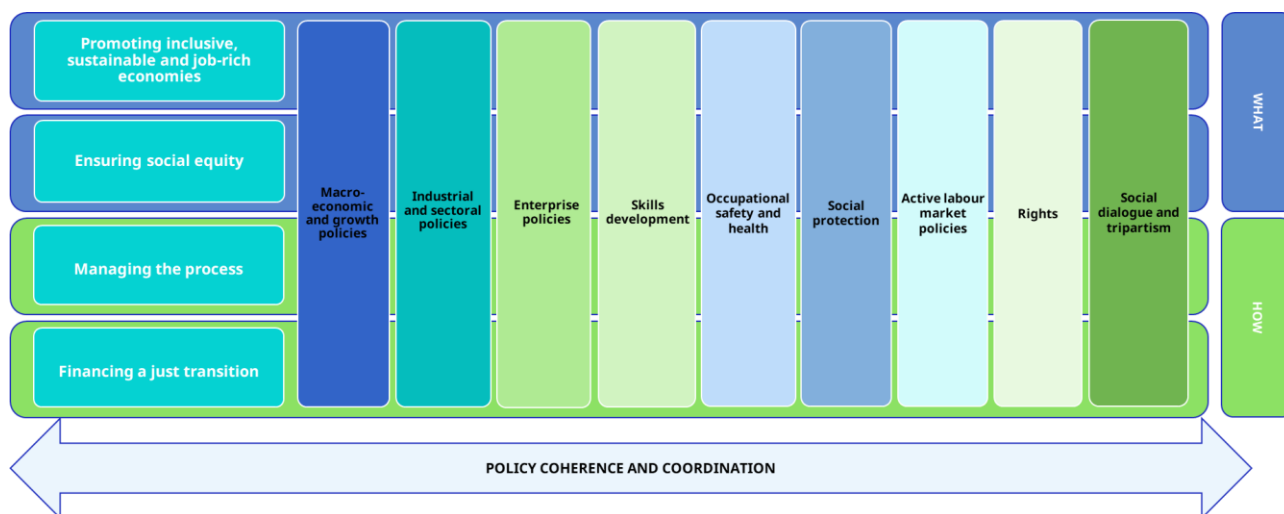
Promoting inclusive, sustainable and job-rich economies

Ensuring social equity

Managing the process

Financing a just transition

Macro-economic and growth policies

Industrial and sectoral policies

Enterprise policies

Skills development

Occupational safety and health

Social protection

Active labour market policies

Rights

Social dialogue and tripartism

WHAT

HOW

POLICY COHERENCE AND COORDINATION